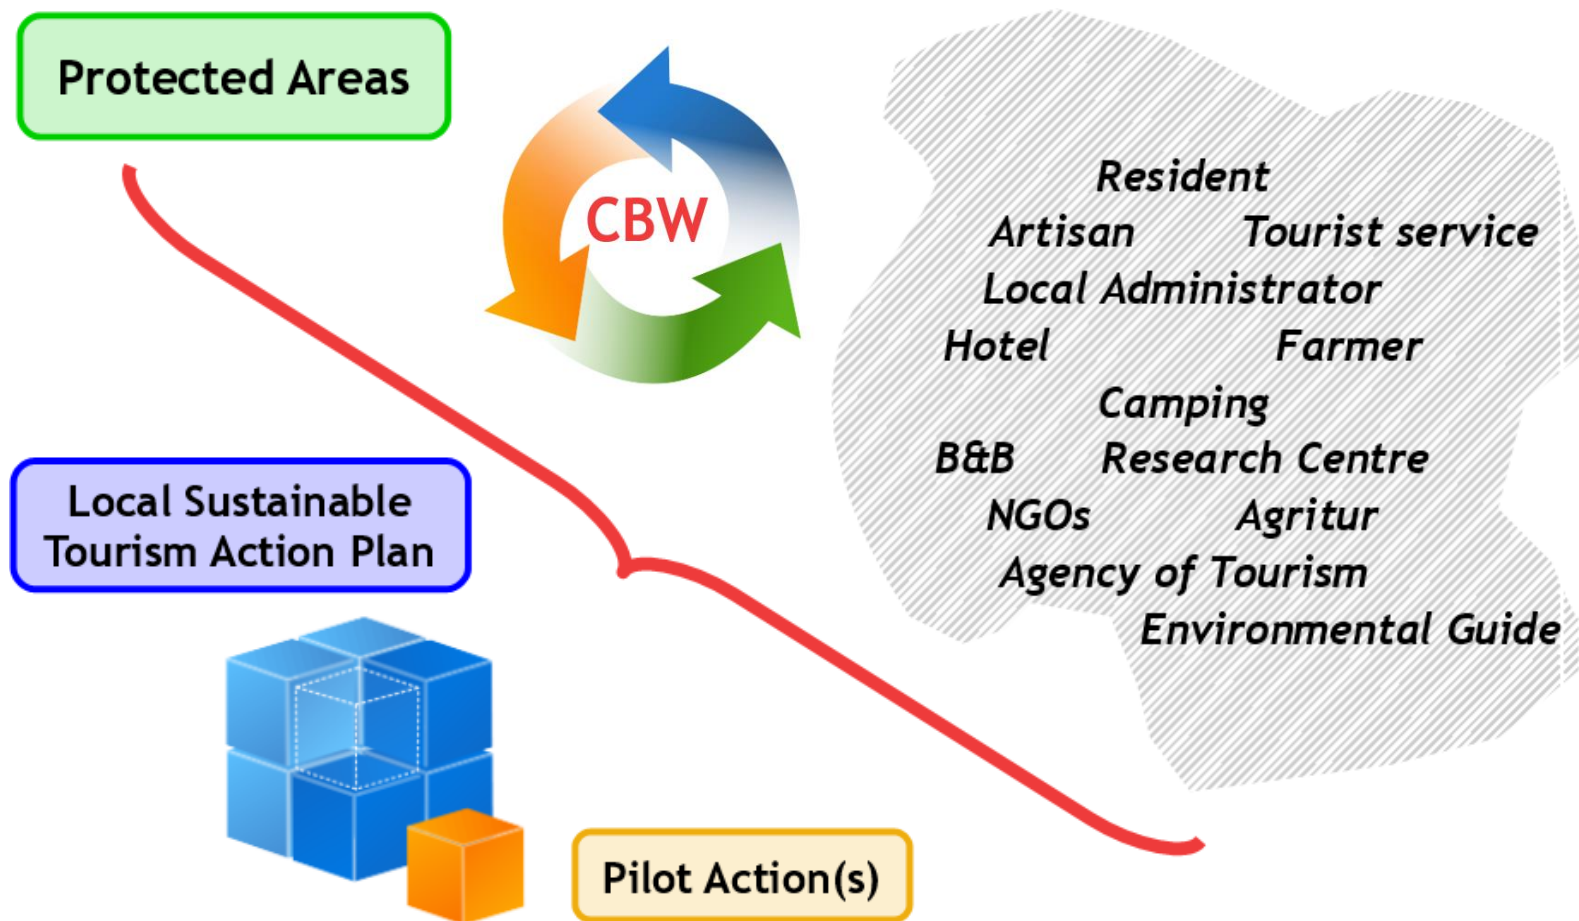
Protected Areas

CBW

Resident
Artisan Tourist service
Local Administrator
Hotel Farmer
Camping
B&B Research Centre
NGOs Agritur
Agency of Tourism
Environmental Guide

Local Sustainable Tourism Action Plan

Pilot Action(s)